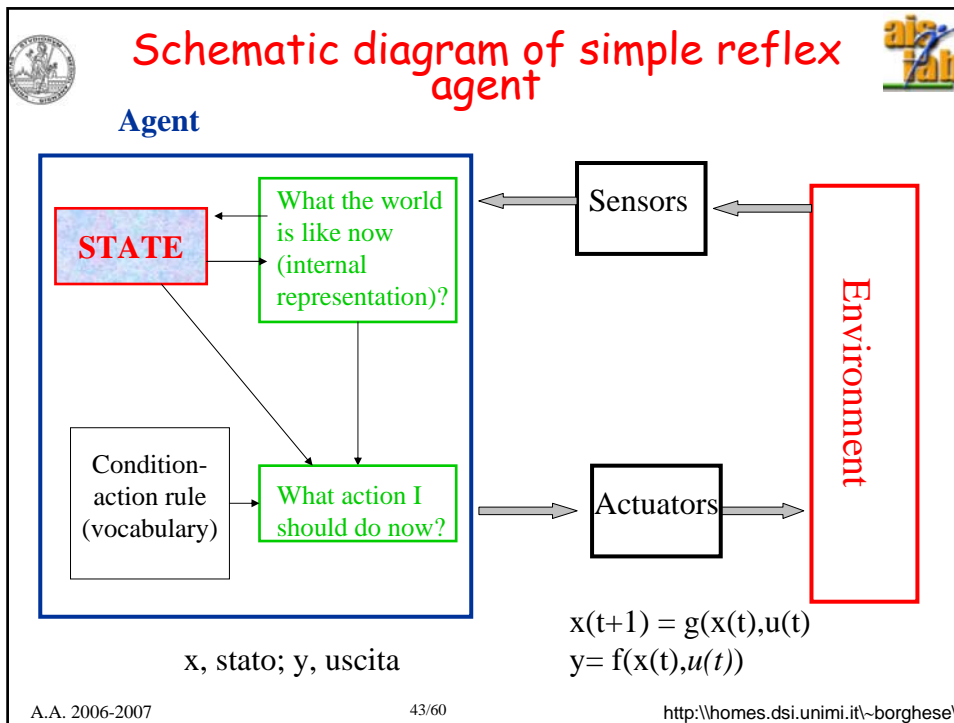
Schematic diagram of simple reflex agent

Agent

STATE

What the world is like now (internal representation)?

Sensors

Environment

Condition-action rule (vocabulary)

What action I should do now?

Actuators

$x(t+1) = g(x(t),u(t)$
$y= f(x(t),u(t))$

x, stato; y, uscita

A.A. 2006-2007

43/60

http:\\homes.dsi.unimi.it\~borghese\